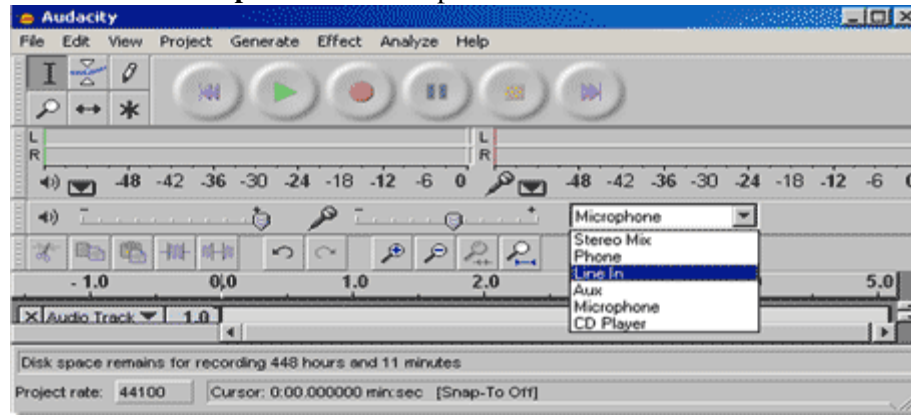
Audacity

File Edit View Project Generate Effect Analyze Help

L
R

L
R

-48 -42 -36 -30 -24 -18 -12 -6 0

-48 -42 -36 -30 -24 -18 -12 -6

Microphone

Stereo Mix
Phone
Line In
Aux
Microphone
CD Player

- 1.0 0.0 1.0 2.0 5.0

Audio Track 1.0

Disk space remains for recording 448 hours and 11 minutes

Project rate: 44100 Cursor: 0:00.000000 min:sec [Snap-To Off]